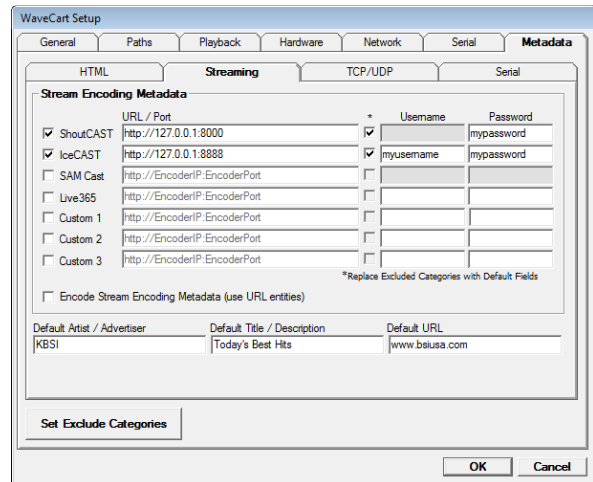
WaveCart Setup

General | Paths | Playback | Hardware | Network | Serial | Metadata

HTML | Streaming | TCP/UDP | Serial

Stream Encoding Metadata

| | URL / Port | * | Username | Password |
|---|---|---|---|---|
| ☑ ShoutCAST | http://127.0.0.1:8000 | ☑ | | mypassword |
| ☑ IceCAST | http://127.0.0.1:8888 | ☑ | myusername | mypassword |
| ☐ SAM Cast | http://EncoderIP:EncoderPort | ☐ | | |
| ☐ Live365 | http://EncoderIP:EncoderPort | ☐ | | |
| ☐ Custom 1 | http://EncoderIP:EncoderPort | ☐ | | |
| ☐ Custom 2 | http://EncoderIP:EncoderPort | ☐ | | |
| ☐ Custom 3 | http://EncoderIP:EncoderPort | ☐ | | |

*Replace Excluded Categories with Default Fields

☐ Encode Stream Encoding Metadata (use URL entities)

Default Artist / Advertiser: KBSI
Default Title / Description: Today's Best Hits
Default URL: www.bsiusa.com

Set Exclude Categories

OK | Cancel